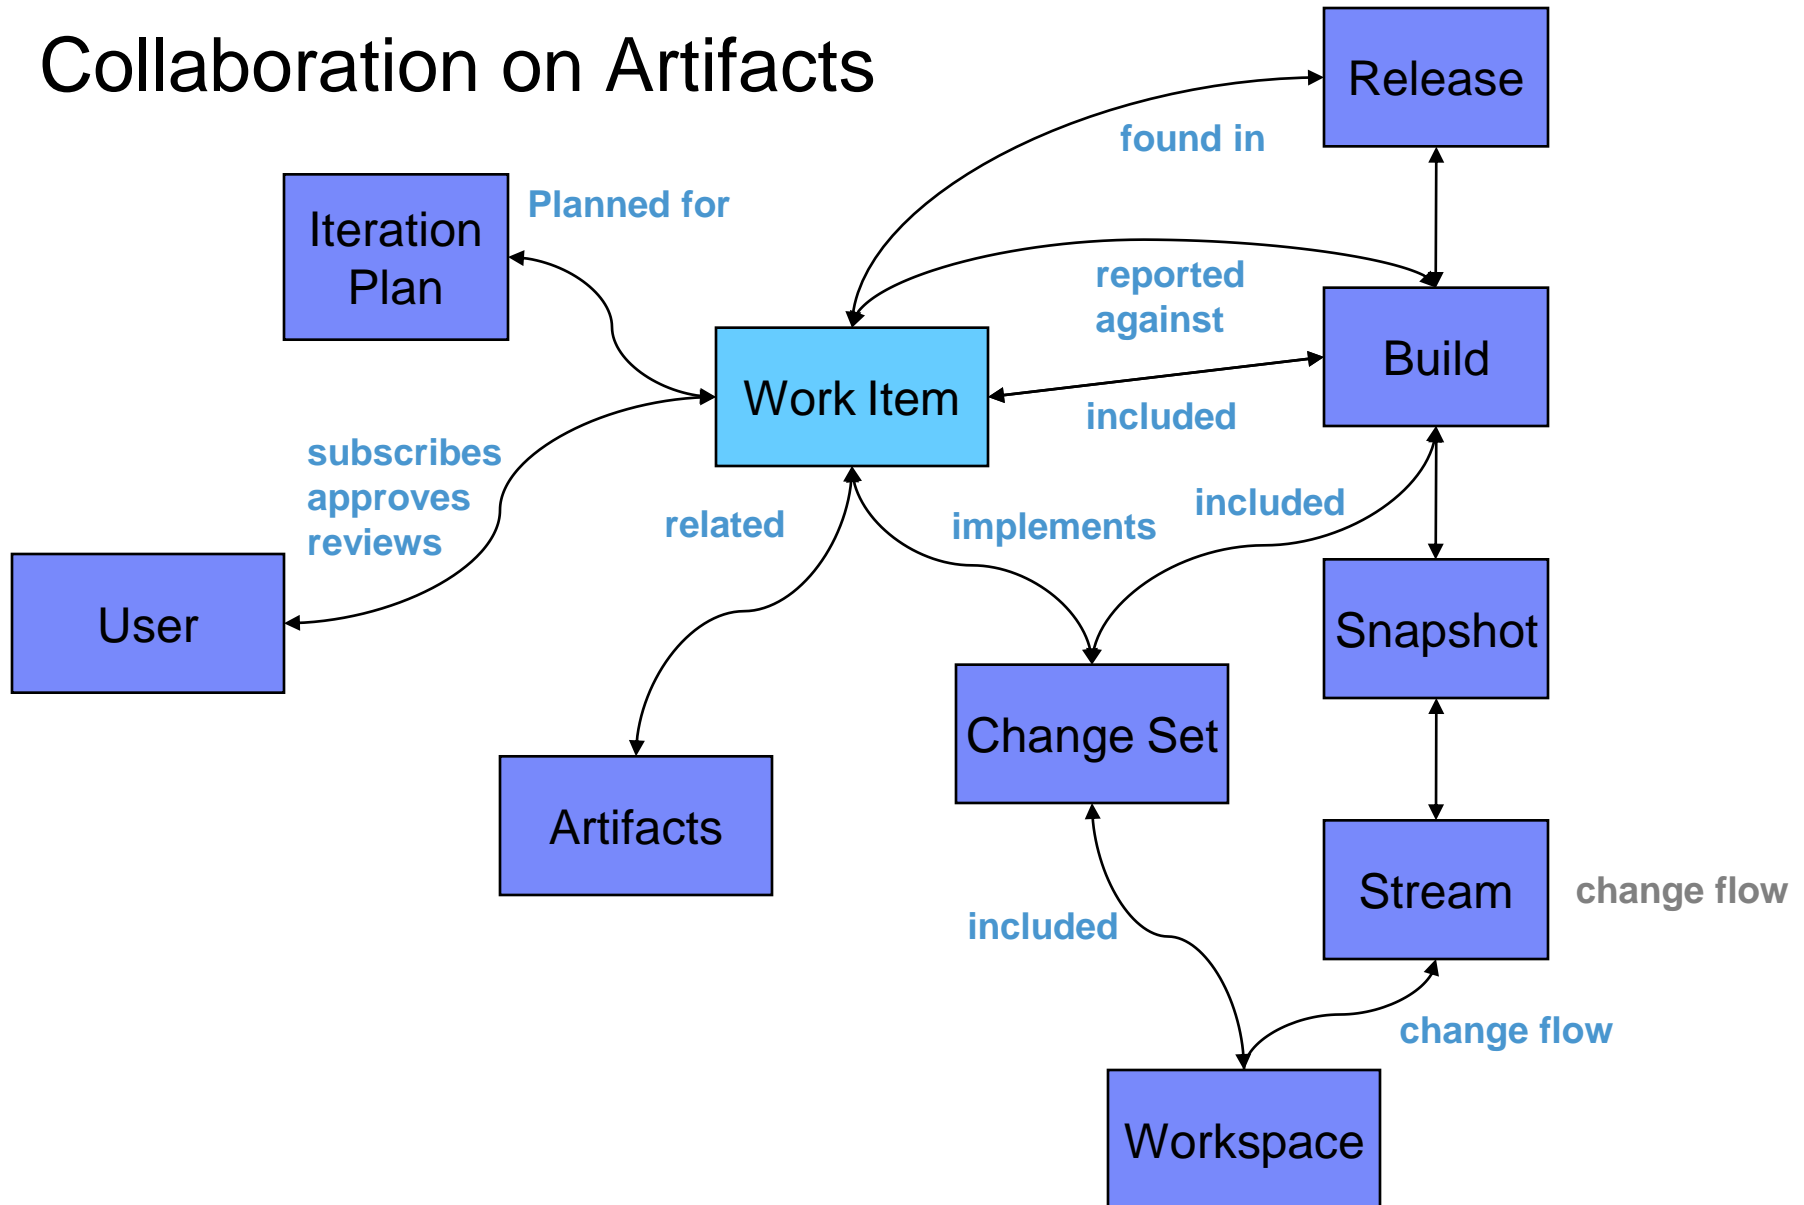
Collaboration on Artifacts

Release

found in

Iteration Plan

Planned for

reported against

Build

Work Item

included

subscribes
approves
reviews

related

implements

included

User

Snapshot

Change Set

Artifacts

Stream

change flow

included

change flow

Workspace